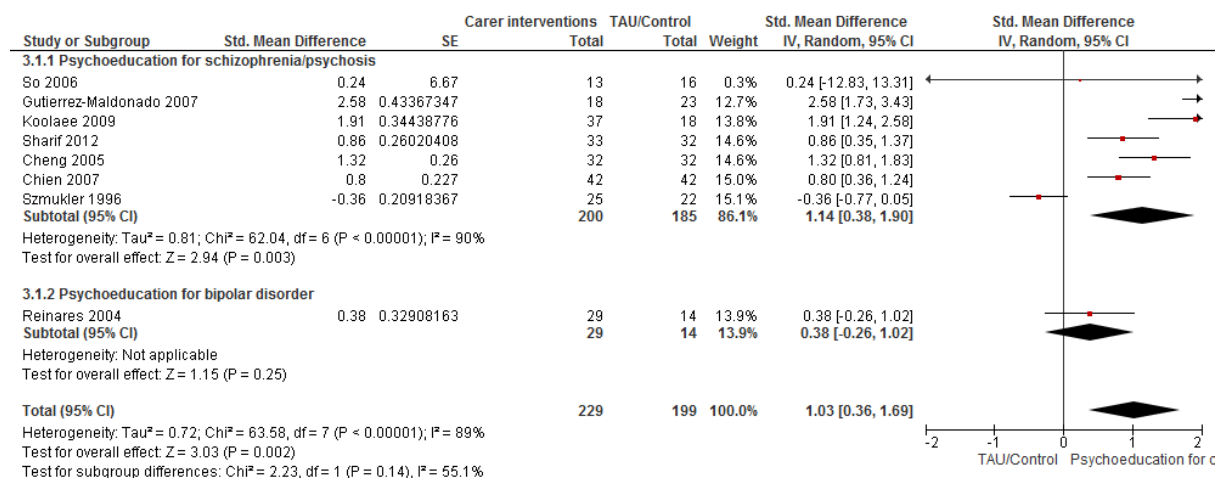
| Study or Subgroup | Std. Mean Difference | SE | Carer interventions Total | TAU/Control Total | Weight | Std. Mean Difference IV, Random, 95% CI |
|---|---|---|---|---|---|---|
| 3.1.1 Psychoeducation for schizophrenia/psychosis | | | | | | |
| So 2006 | 0.24 | 6.67 | 13 | 16 | 0.3% | 0.24 [-12.83, 13.31] |
| Gutierrez-Maldonado 2007 | 2.58 | 0.43367347 | 18 | 23 | 12.7% | 2.58 [1.73, 3.43] |
| Koolaee 2009 | 1.91 | 0.34438776 | 37 | 18 | 13.8% | 1.91 [1.24, 2.58] |
| Sharif 2012 | 0.86 | 0.26020408 | 33 | 32 | 14.6% | 0.86 [0.35, 1.37] |
| Cheng 2005 | 1.32 | 0.26 | 32 | 32 | 14.6% | 1.32 [0.81, 1.83] |
| Chien 2007 | 0.8 | 0.227 | 42 | 42 | 15.0% | 0.80 [0.36, 1.24] |
| Szmukler 1996 | -0.36 | 0.20918367 | 25 | 22 | 15.1% | -0.36 [-0.77, 0.05] |
| Subtotal (95% CI) | | | 200 | 185 | 86.1% | 1.14 [0.38, 1.90] |

Heterogeneity: Tau² = 0.81; Chi² = 62.04, df = 6 (P < 0.00001); I² = 90%
Test for overall effect: Z = 2.94 (P = 0.003)

| 3.1.2 Psychoeducation for bipolar disorder | | | | | | |
|---|---|---|---|---|---|---|
| Reinares 2004 | 0.38 | 0.32908163 | 29 | 14 | 13.9% | 0.38 [-0.26, 1.02] |
| Subtotal (95% CI) | | | 29 | 14 | 13.9% | 0.38 [-0.26, 1.02] |

Heterogeneity: Not applicable
Test for overall effect: Z = 1.15 (P = 0.25)

| Total (95% CI) | | | 229 | 199 | 100.0% | 1.03 [0.36, 1.69] |
|---|---|---|---|---|---|---|

Heterogeneity: Tau² = 0.72; Chi² = 63.58, df = 7 (P < 0.00001); I² = 89%
Test for overall effect: Z = 3.03 (P = 0.002)
Test for subgroup differences: Chi² = 2.23, df = 1 (P = 0.14), I² = 55.1%

Std. Mean Difference
IV, Random, 95% CI

-2 -1 0 1 2
TAU/Control Psychoeducation for c